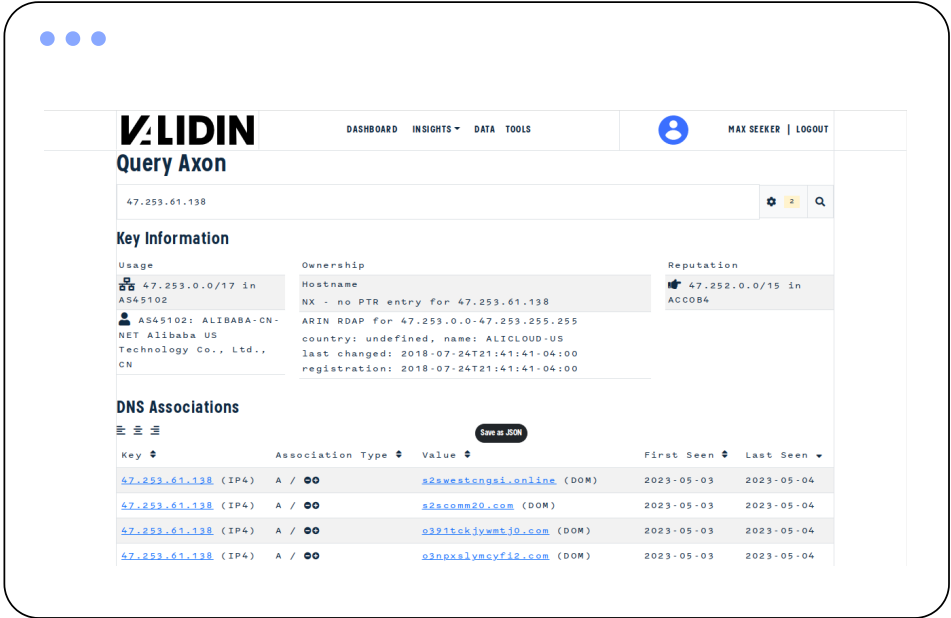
VALIDIN

DASHBOARD INSIGHTS DATA TOOLS

MAX SEEKER | LOGOUT

Query Axon

47.253.61.138

2

Key Information

Usage

47.253.0.0/17 in AS45102

AS45102: ALIBABA-CN-NET Alibaba US Technology Co., Ltd., CN

Ownership

Hostname

NX - no PTR entry for 47.253.61.138

ARIN RDAP for 47.253.0.0-47.253.255.255

country: undefined, name: ALICLOUD-US
last changed: 2018-07-24T21:41:41-04:00
registration: 2018-07-24T21:41:41-04:00

Reputation

47.252.0.0/15 in ACCOB4

DNS Associations

Save as JSON

| Key | Association Type | Value | First Seen | Last Seen |
|---|---|---|---|---|
| 47.253.61.138 (IP4) | A / | s2swestcngsi.online (DOM) | 2023-05-03 | 2023-05-04 |
| 47.253.61.138 (IP4) | A / | s2scomm20.com (DOM) | 2023-05-03 | 2023-05-04 |
| 47.253.61.138 (IP4) | A / | o391tckjywmtj0.com (DOM) | 2023-05-03 | 2023-05-04 |
| 47.253.61.138 (IP4) | A / | o3npxslymcyfi2.com (DOM) | 2023-05-03 | 2023-05-04 |